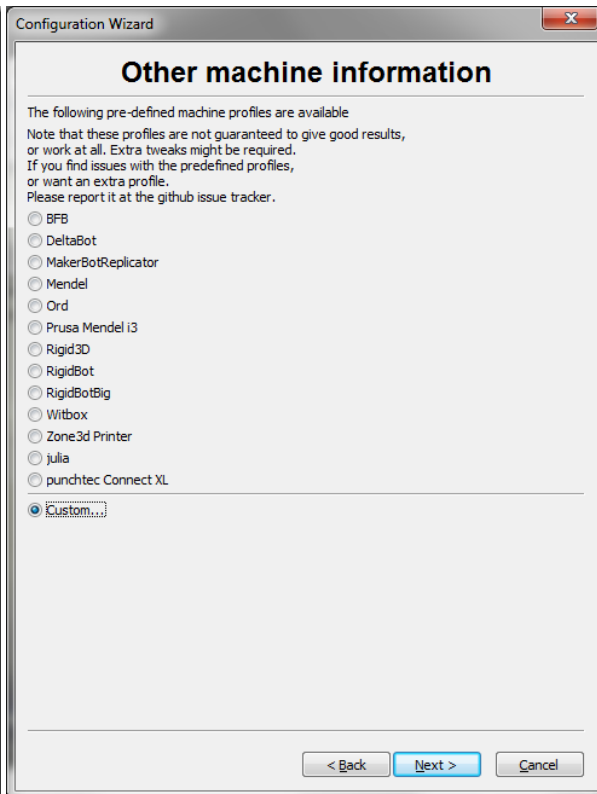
Configuration Wizard

Other machine information

The following pre-defined machine profiles are available

Note that these profiles are not guaranteed to give good results, or work at all. Extra tweaks might be required. If you find issues with the predefined profiles, or want an extra profile. Please report it at the github issue tracker.

BFB
DeltaBot
MakerBotReplicator
Mendel
Ord
Prusa Mendel i3
Rigid3D
RigidBot
RigidBotBig
Witbox
Zone3d Printer
julia
punchtec Connect XL
Custom...

< Back
Next >
Cancel